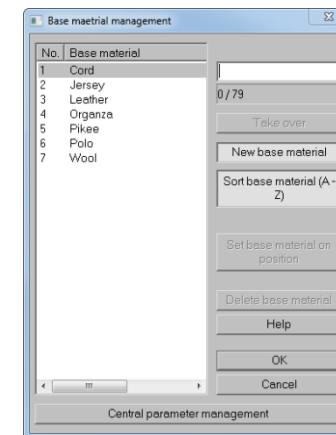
Base maetrial management

| No. | Base material |
|---|---|
| 1 | Cord |
| 2 | Jersey |
| 3 | Leather |
| 4 | Organza |
| 5 | Pikee |
| 6 | Polo |
| 7 | Wool |

0 / 79

Take over

New base material

Sort base material (A - Z)

Set base material on position

Delete base material

Help

OK

Cancel

Central parameter management